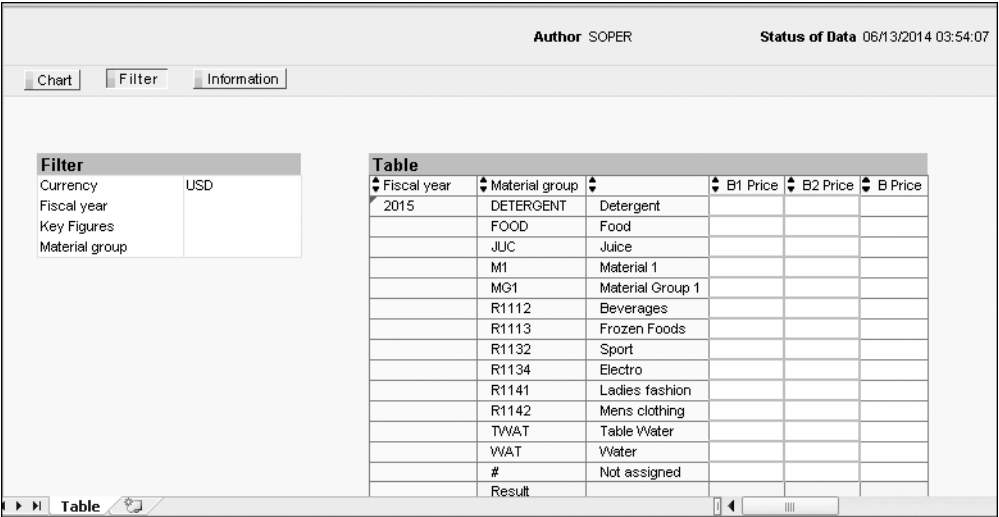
Author SOPER

Status of Data 06/13/2014 03:54:07

Chart | Filter | Information

Filter

| Currency | USD |
|---|---|
| Fiscal year | |
| Key Figures | |
| Material group | |

Table

| Fiscal year | Material group | | B1 Price | B2 Price | B Price |
|---|---|---|---|---|---|
| 2015 | DETERGENT | Detergent | | | |
| | FOOD | Food | | | |
| | JUC | Juice | | | |
| | M1 | Material 1 | | | |
| | MG1 | Material Group 1 | | | |
| | R1112 | Beverages | | | |
| | R1113 | Frozen Foods | | | |
| | R1132 | Sport | | | |
| | R1134 | Electro | | | |
| | R1141 | Ladies fashion | | | |
| | R1142 | Mens clothing | | | |
| | TWAT | Table Water | | | |
| | WAT | Water | | | |
| | # | Not assigned | | | |
| | Result | | | | |

Table